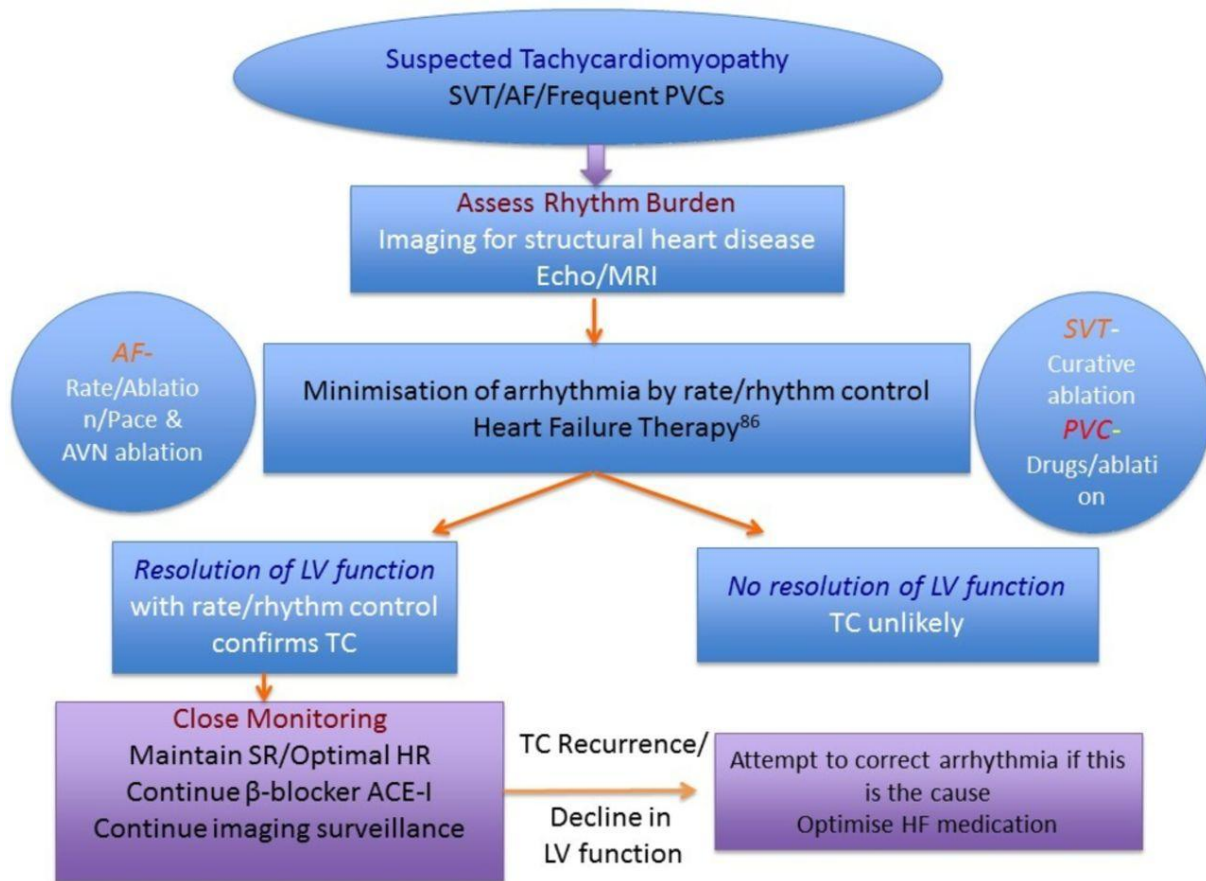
Suspected Tachycardiomyopathy
SVT/AF/Frequent PVCs

Assess Rhythm Burden
Imaging for structural heart disease
Echo/MRI

AF-
Rate/Ablation/Pace & AVN ablation

Minimisation of arrhythmia by rate/rhythm control
Heart Failure Therapy$^{86}$

SVT-
Curative ablation
PVC-
Drugs/ablation

Resolution of LV function
with rate/rhythm control confirms TC

No resolution of LV function
TC unlikely

Close Monitoring
Maintain SR/Optimal HR
Continue β-blocker ACE-I
Continue imaging surveillance

TC Recurrence/
Decline in LV function

Attempt to correct arrhythmia if this is the cause
Optimise HF medication